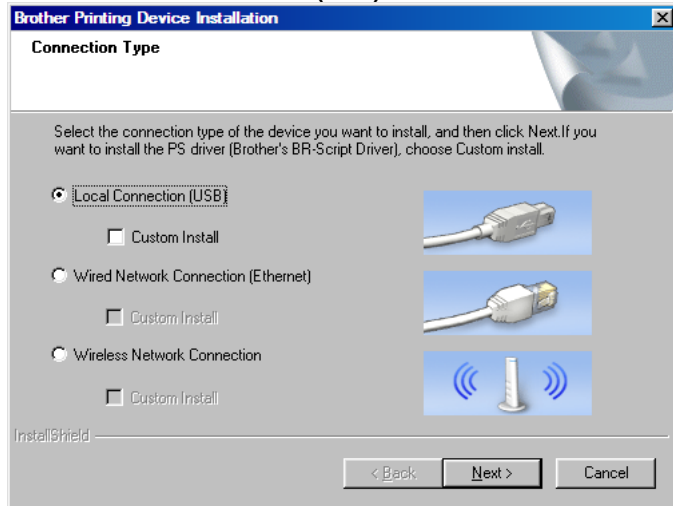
Brother Printing Device Installation

Connection Type

Select the connection type of the device you want to install, and then click Next.If you want to install the PS driver (Brother's BR-Script Driver), choose Custom install.

Local Connection (USB)

Custom Install

Wired Network Connection (Ethernet)

Custom Install

Wireless Network Connection

Custom Install

InstallShield

< Back

Next >

Cancel